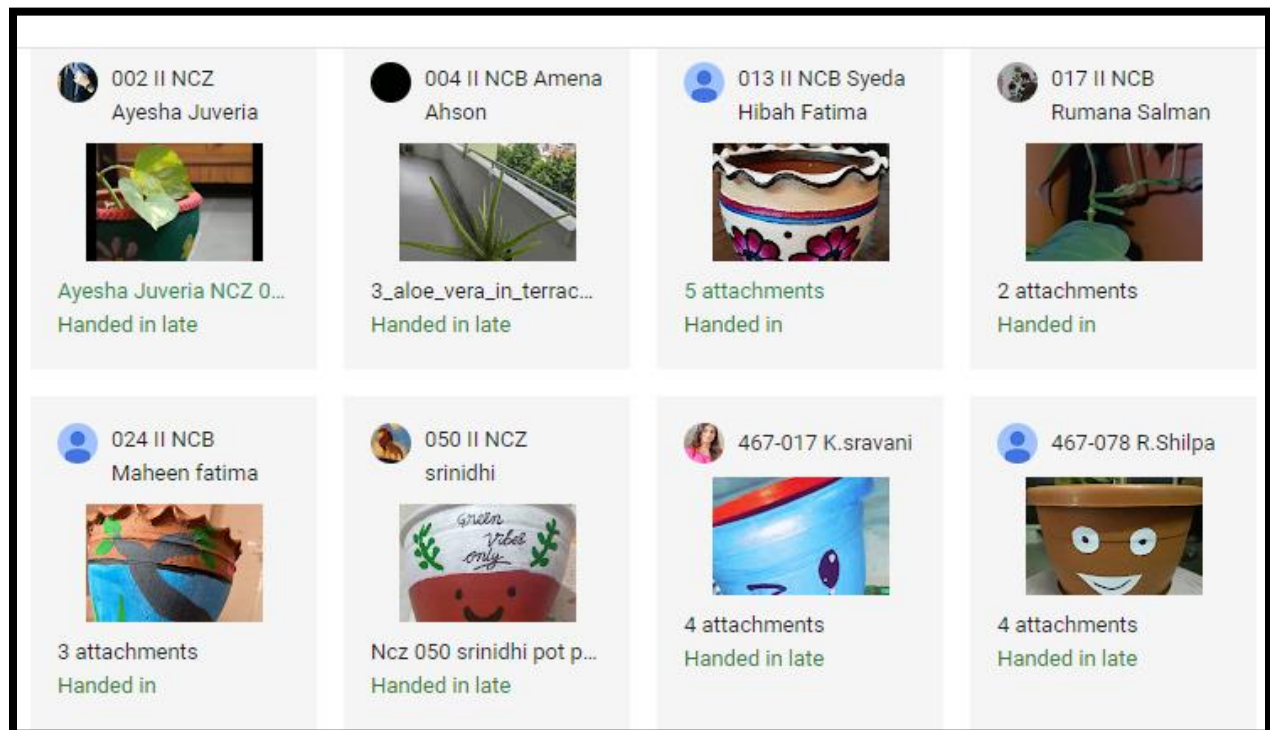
002 II NCZ Ayesha Juveria

Ayesha Juveria NCZ 0...
Handed in late

004 II NCB Amena Ahson

3_aloe_vera_in_terrac...
Handed in late

013 II NCB Syeda Hibah Fatima

5 attachments
Handed in

017 II NCB Rumana Salman

2 attachments
Handed in

024 II NCB Maheen fatima

3 attachments
Handed in

050 II NCZ srinidhi

Green Vibes only

Ncz 050 srinidhi pot p...
Handed in late

467-017 K.sravani

4 attachments
Handed in late

467-078 R.Shilpa

4 attachments
Handed in late